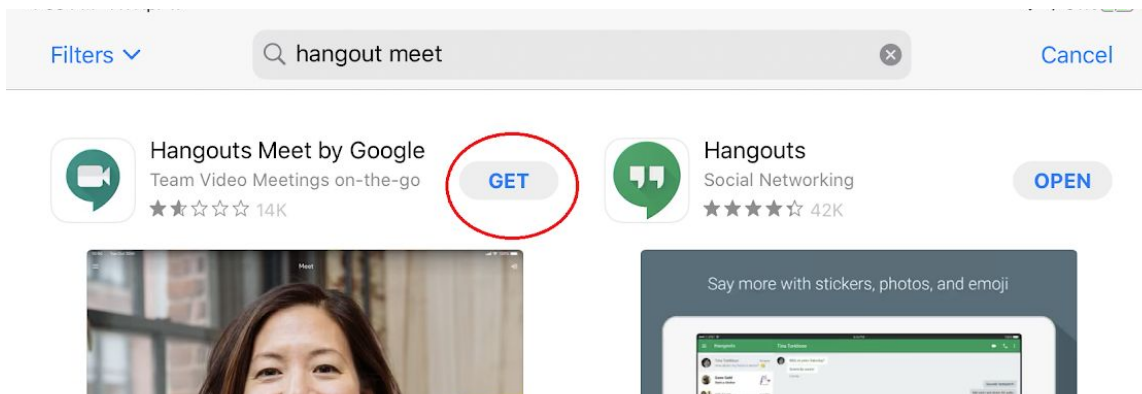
Filters

hangout meet

Cancel

Hangouts Meet by Google
Team Video Meetings on-the-go
14K

GET

Hangouts
Social Networking
42K

OPEN

Meet

Say more with stickers, photos, and emoji

Hangouts

Tina Tomlinson